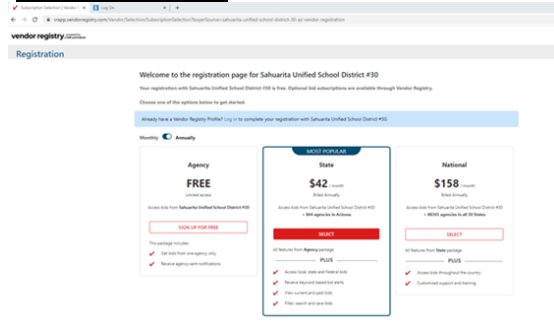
Subscription Selection | Vendor

Log On

vrapp.vendorregistry.com/Vendor/Selection/SubscriptionSelection?BuyerSource=sahuarita-unified-school-district-30-az-vendor-registration

vendor registry

Registration

Welcome to the registration page for Sahuarita Unified School District #30

Your registration with Sahuarita Unified School District #30 is free. Optional bid subscriptions are available through Vendor Registry.

Choose one of the options below to get started.

Already have a Vendor Registry Profile? Log in to complete your registration with Sahuarita Unified School District #30.

Monthly Annually

Agency

FREE

Limited access

Access bids from Sahuarita Unified School District #30

SIGN UP FOR FREE

This package includes:

Get bids from one agency only

Receive agency alert notifications

MOST POPULAR

State

$42 / month

Billed Annually

Access bids from Sahuarita Unified School District #30 + 944 agencies in Arizona

SELECT

All features from Agency package

PLUS

Access local, state and Federal bids

Receive keyword based bid alerts

View current and past bids

Filter, search and save bids

National

$158 / month

Billed Annually

Access bids from Sahuarita Unified School District #30 + 88365 agencies in all 50 States

SELECT

All features from State package

PLUS

Access bids throughout the country

Customized support and training